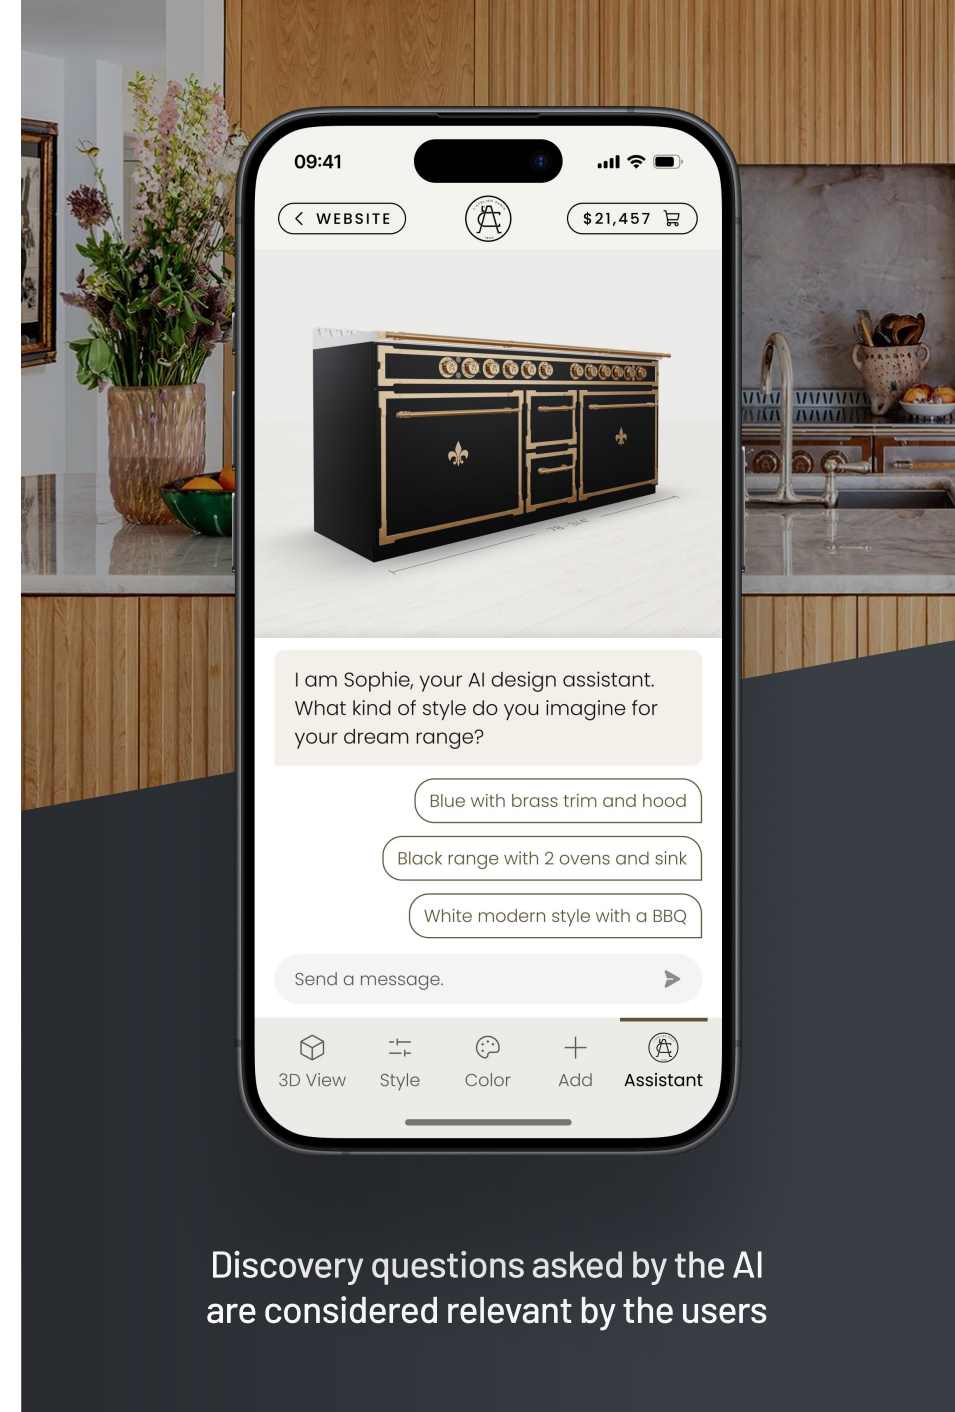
09:41

WEBSITE

$21,457

I am Sophie, your AI design assistant. What kind of style do you imagine for your dream range?

Blue with brass trim and hood

Black range with 2 ovens and sink

White modern style with a BBQ

Send a message.

3D View
Style
Color
Add
Assistant

Discovery questions asked by the AI are considered relevant by the users